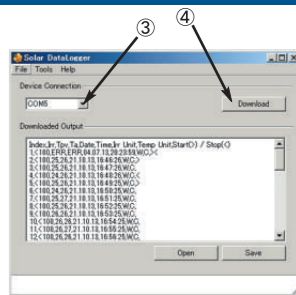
③
④
Solar DataLogger
File Tools Help
Device Connection
COM5
Download
Downloaded Output
Index,Irr,Tpv,Ta,Date,Time,Irr Unit,Temp Unit,Start(O) / Stop(C)
1,(180,ERR,ERR,04.07.10,38:23:59,W,C,)<
2,(180,25,26,21.10.13,16:46:26,W,C,)<
3,(180,25,26,21.10.13,16:47:26,W,C,
4,(180,26,26,21.10.13,16:48:26,W,C,(
5,(180,25,26,21.10.13,16:49:25,W,C,)<
6,(180,24,26,21.10.13,16:50:25,W,C,
7,(180,25,27,21.10.13,16:51:25,W,C,
8,(180,25,26,21.10.13,16:52:25,W,C,
9,(180,26,26,21.10.13,16:53:25,W,C,
10,(180,26,26,21.10.13,16:54:25,W,C,
11,(180,26,26,21.10.13,16:55:25,W,C,
12,(180,26,26,21.10.13,16:56:25,W,C,
Open
Save